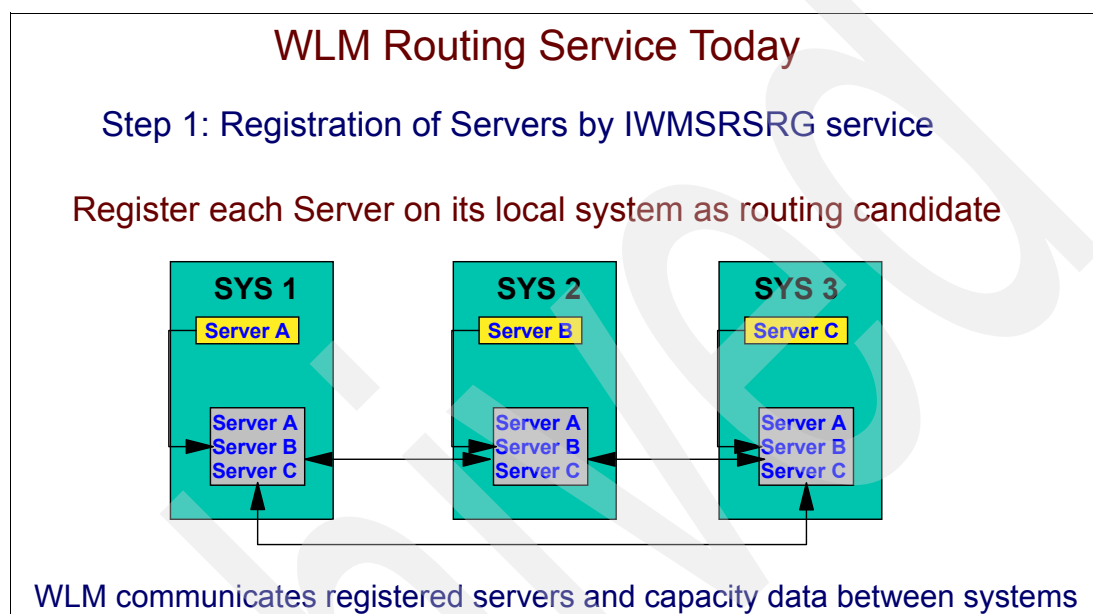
WLM Routing Service Today

Step 1: Registration of Servers by IWMSRSRG service

Register each Server on its local system as routing candidate

SYS 1

Server A

Server A
Server B
Server C

SYS 2

Server B

Server A
Server B
Server C

SYS 3

Server C

Server A
Server B
Server C

WLM communicates registered servers and capacity data between systems